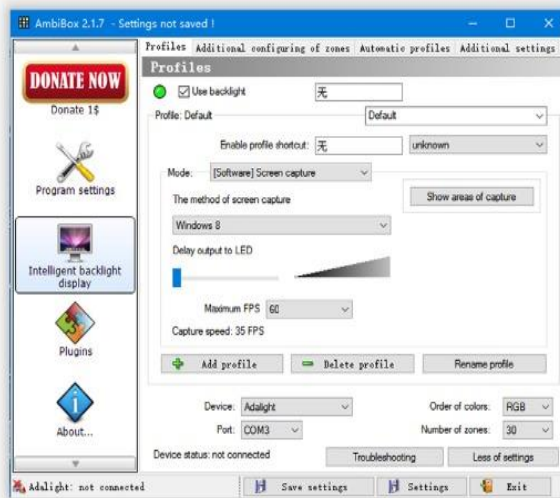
AmbiBox 2.1.7 - Settings not saved !

DONATE NOW
Donate 1$

Program settings

Intelligent backlight display

Plugins

About...

Profiles | Additional configuring of zones | Automatic profiles | Additional settings

Profiles

Use backlight 无

Profile: Default
Default

Enable profile shortcut: 无
unknown

Mode: [Software] Screen capture

The method of screen capture
Show areas of capture

Windows 8

Delay output to LED

Maximum FPS 60

Capture speed: 35 FPS

Add profile
Delete profile
Rename profile

Device: Adalight
Order of colors: RGB

Port: COM3
Number of zones: 30

Device status: not connected
Troubleshooting
Less of settings

Adalight: not connected
Save settings
Settings
Exit